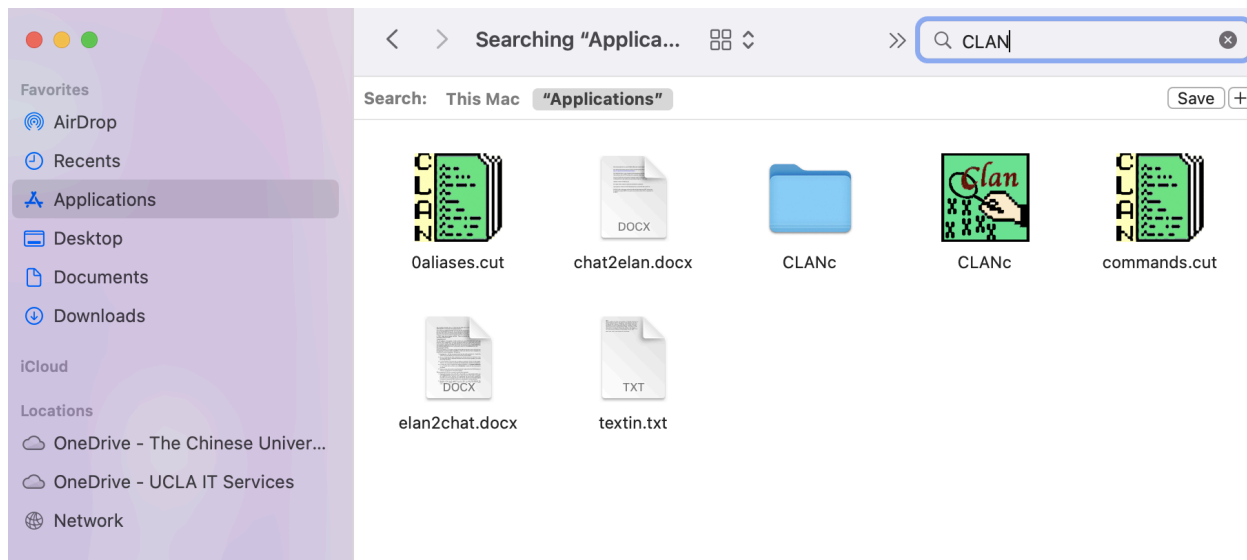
Searching "Applica...

CLAN

Search: This Mac "Applications"

Save

Favorites

AirDrop

Recents

Applications

Desktop

Documents

Downloads

iCloud

Locations

OneDrive - The Chinese Univer...

OneDrive - UCLA IT Services

Network

CLAN

DOCX

Clan

CLAN

0aliases.cut

chat2elan.docx

CLANc

CLANc

commands.cut

DOCX

TXT

elan2chat.docx

textin.txt